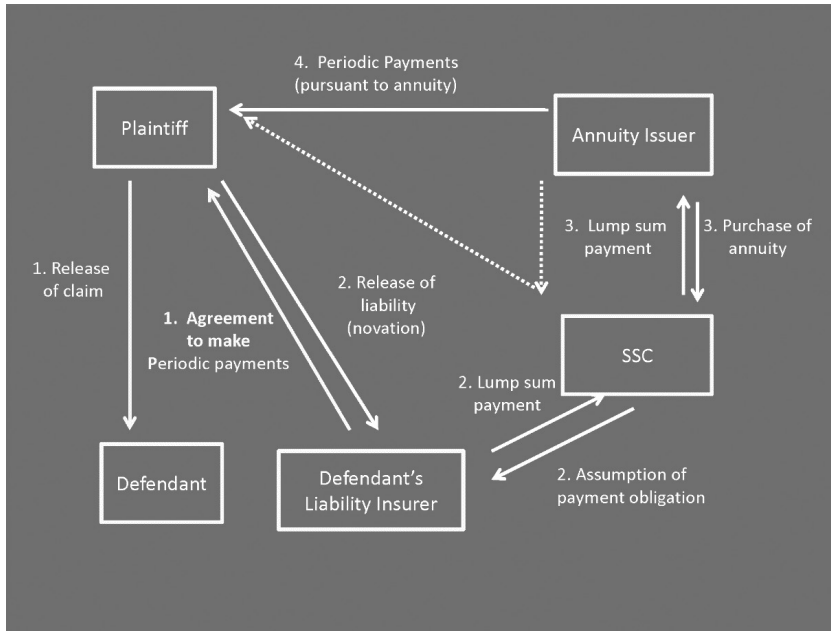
4. Periodic Payments (pursuant to annuity)

Plaintiff

Annuity Issuer

1. Release of claim

1. Agreement to make Periodic payments

2. Release of liability (novation)

3. Lump sum payment

3. Purchase of annuity

SSC

2. Lump sum payment

Defendant

Defendant's Liability Insurer

2. Assumption of payment obligation